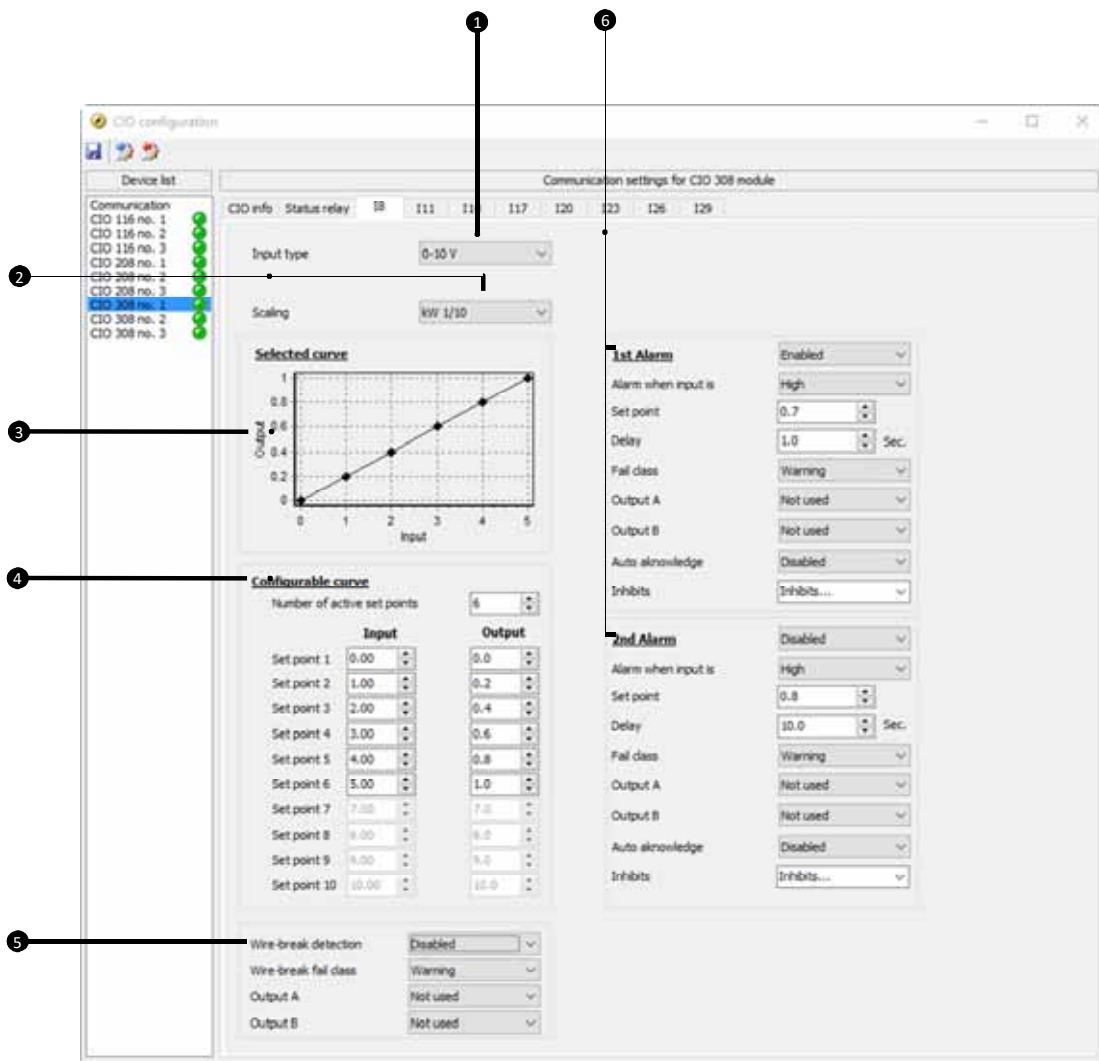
1
6
CIO configuration
Device list
Communication
CIO 116 no. 1
CIO 116 no. 2
CIO 116 no. 3
CIO 208 no. 1
CIO 208 no. 2
CIO 208 no. 3
CIO 308 no. 1
CIO 308 no. 2
CIO 308 no. 3
Communication settings for CIO 308 module
CIO info Status relay I8 I11 I14 I17 I20 I23 I26 I29
2
Input type 0-10 V
Scaling kW 1/10
3
Selected curve
1
0.8
0.6
0.4
0.2
0
Output
0 1 2 3 4 5
Input
4
Configurable curve
Number of active set points 6
| | Input | Output |
|---|---|---|
| Set point 1 | 0.00 | 0.0 |
| Set point 2 | 1.00 | 0.2 |
| Set point 3 | 2.00 | 0.4 |
| Set point 4 | 3.00 | 0.6 |
| Set point 5 | 4.00 | 0.8 |
| Set point 6 | 5.00 | 1.0 |
| Set point 7 | 7.00 | 7.0 |
| Set point 8 | 8.00 | 8.0 |
| Set point 9 | 9.00 | 9.0 |
| Set point 10 | 10.00 | 10.0 |
5
Wire-break detection Disabled
Wire-break fail class Warning
Output A Not used
Output B Not used
1st Alarm Enabled
Alarm when input is High
Set point 0.7
Delay 1.0 Sec.
Fail class Warning
Output A Not used
Output B Not used
Auto aknowledge Disabled
Inhibits Inhibits...
2nd Alarm Disabled
Alarm when input is High
Set point 0.8
Delay 10.0 Sec.
Fail class Warning
Output A Not used
Output B Not used
Auto aknowledge Disabled
Inhibits Inhibits...